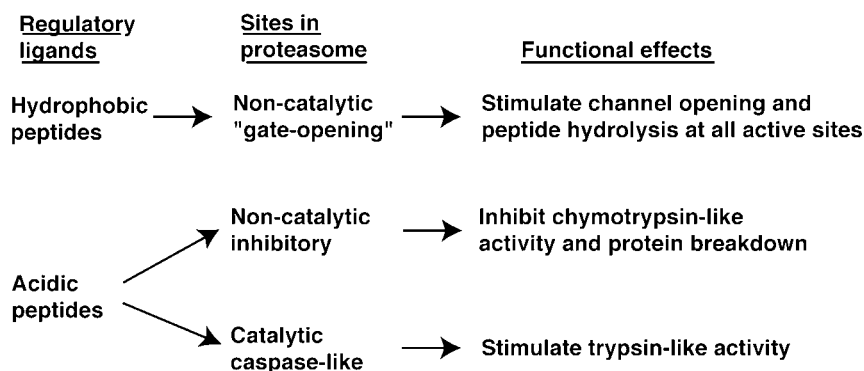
Regulatory ligands

Sites in proteasome

Functional effects

Hydrophobic peptides

Non-catalytic "gate-opening"

Stimulate channel opening and peptide hydrolysis at all active sites

Acidic peptides

Non-catalytic inhibitory

Inhibit chymotrypsin-like activity and protein breakdown

Catalytic caspase-like

Stimulate trypsin-like activity